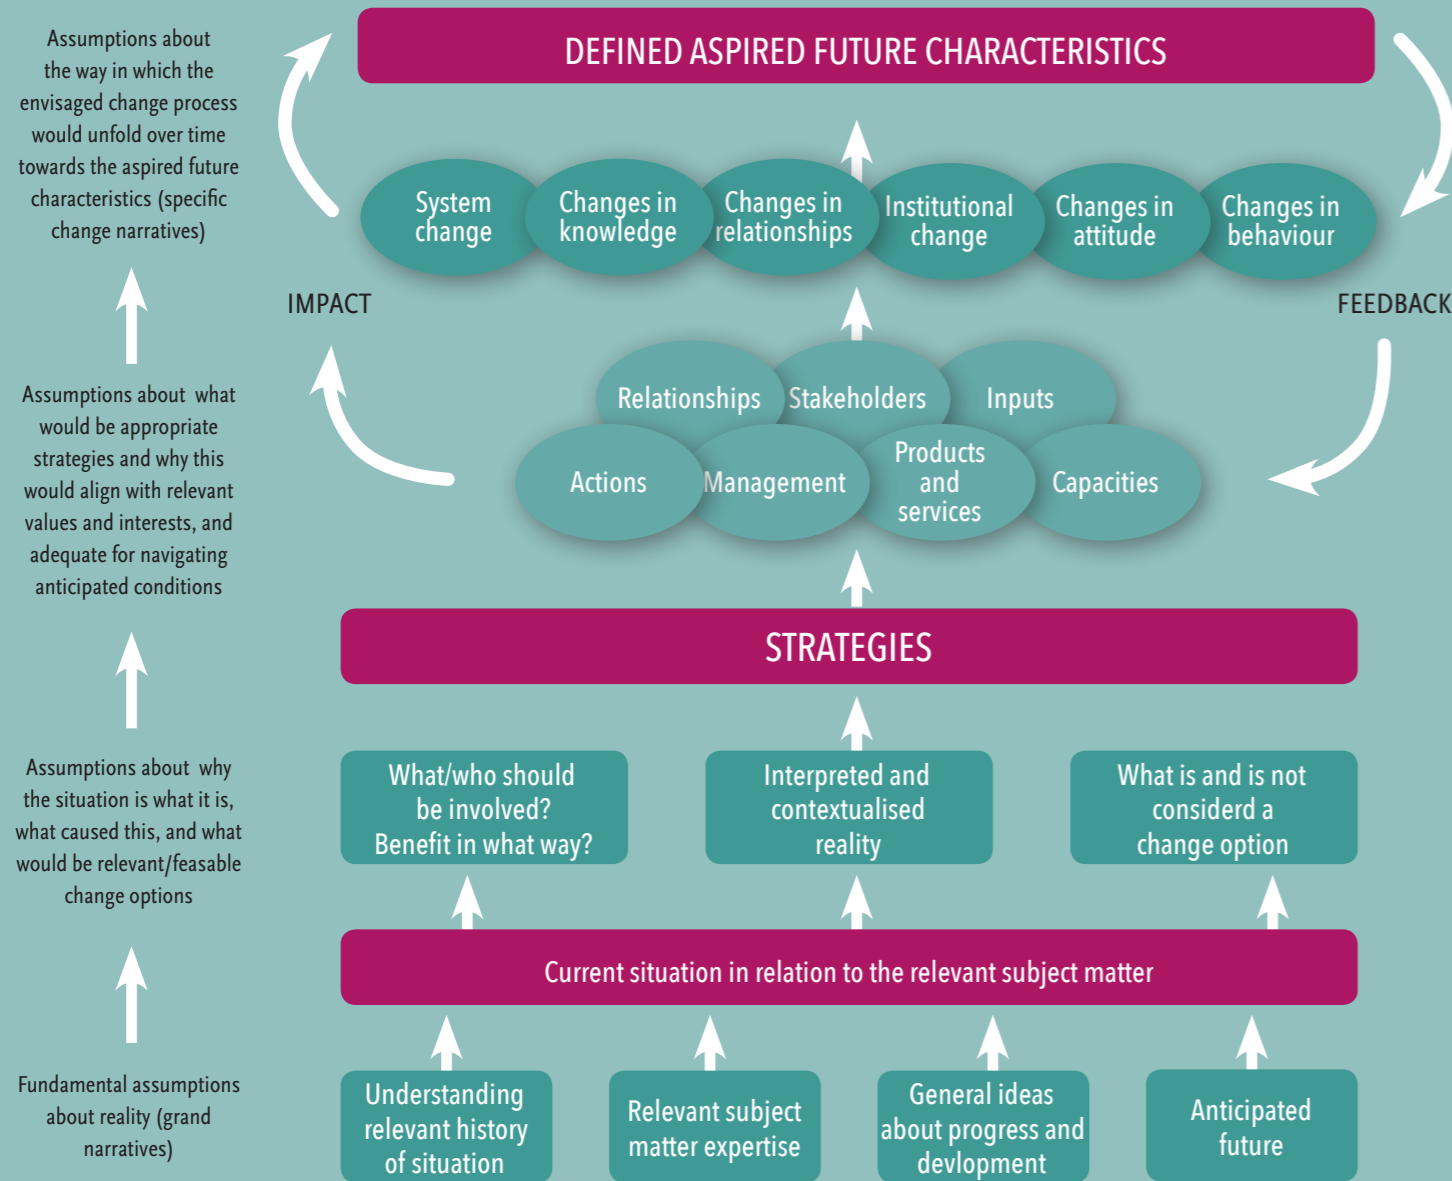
Assumptions about the way in which the envisaged change process would unfold over time towards the aspired future characteristics (specific change narratives)

DEFINED ASPIRED FUTURE CHARACTERISTICS

System change

Changes in knowledge

Changes in relationships

Institutional change

Changes in attitude

Changes in behaviour

IMPACT

FEEDBACK

Assumptions about what would be appropriate strategies and why this would align with relevant values and interests, and adequate for navigating anticipated conditions

Relationships

Stakeholders

Inputs

Actions

Management

Products and services

Capacities

STRATEGIES

Assumptions about why the situation is what it is, what caused this, and what would be relevant/feasable change options

What/who should be involved? Benefit in what way?

Interpreted and contextualised reality

What is and is not considerd a change option

Current situation in relation to the relevant subject matter

Fundamental assumptions about reality (grand narratives)

Understanding relevant history of situation

Relevant subject matter expertise

General ideas about progress and devlopment

Anticipated future